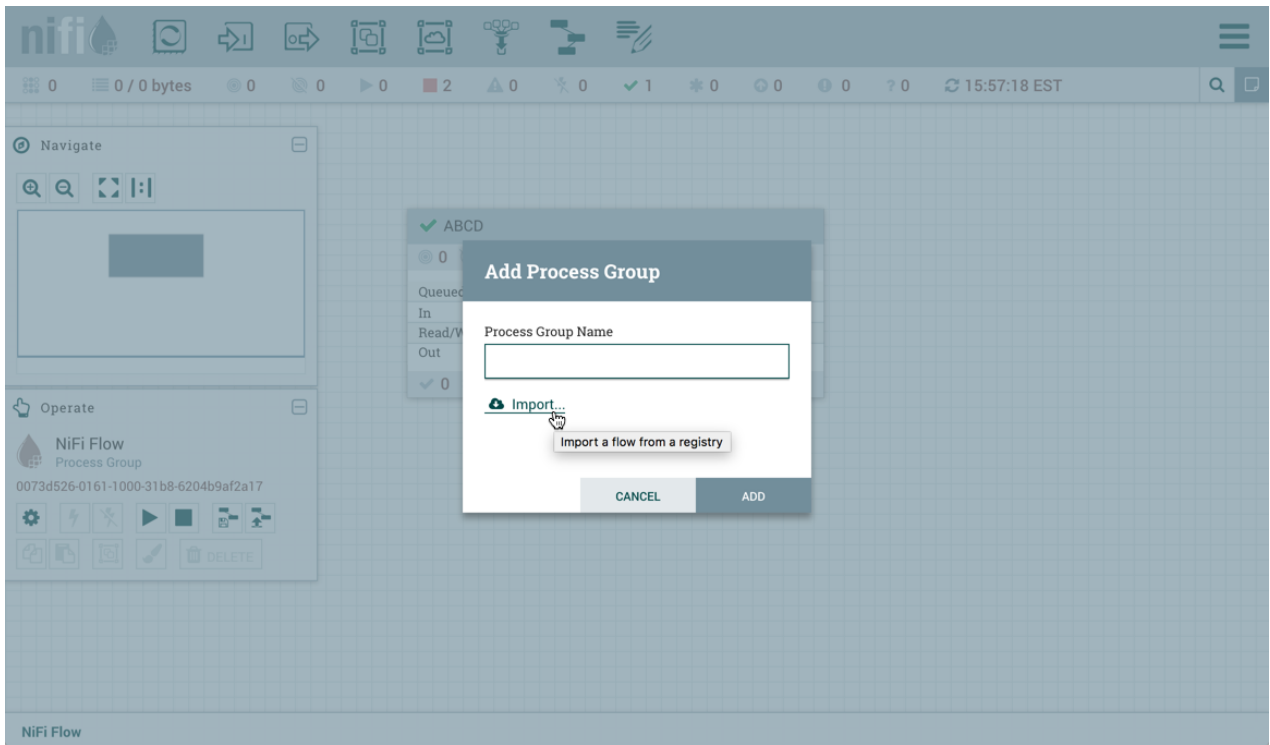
nifi

0 0 / 0 bytes 0 0 0 2 0 0 1 0 0 0 0 ? 0 15:57:18 EST

Navigate

Operate

NiFi Flow
Process Group
0073d526-0161-1000-31b8-6204b9af2a17

DELETE

ABCD
0
Queued
In
Read/W
Out
0

Add Process Group

Process Group Name

Import...

Import a flow from a registry

CANCEL ADD

NiFi Flow